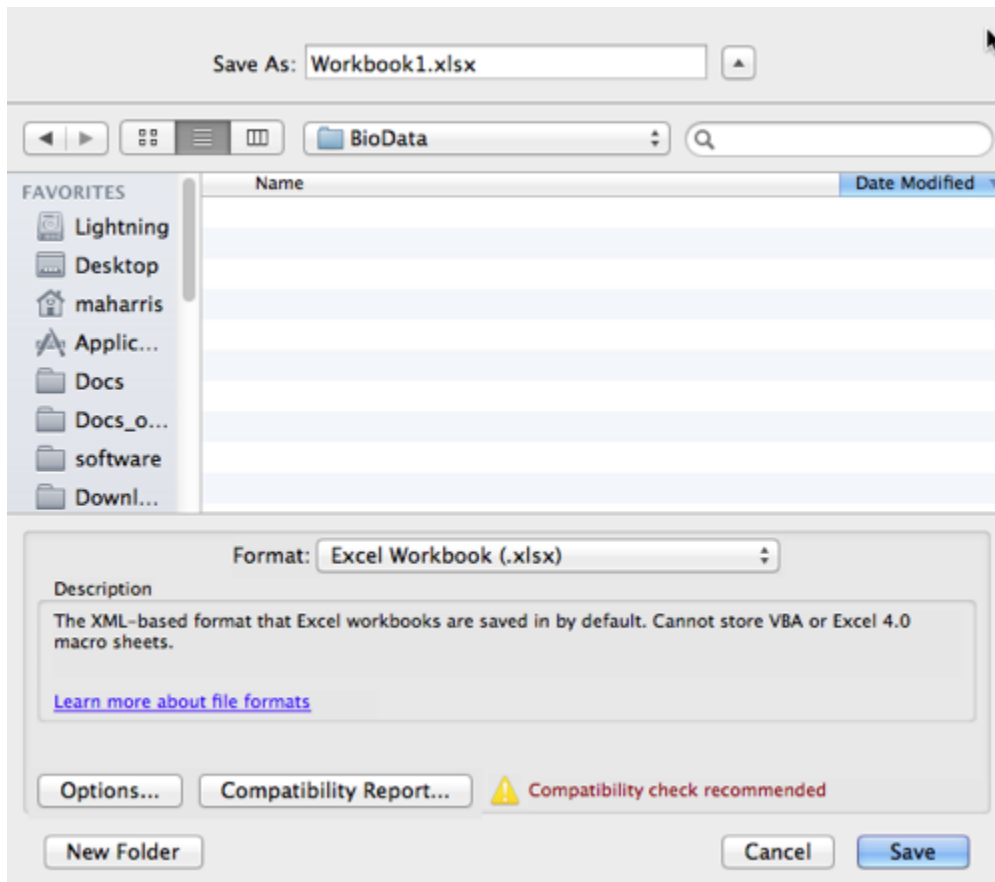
Save As: Workbook1.xlsx

BioData

FAVORITES
Lightning
Desktop
maharris
Applic...
Docs
Docs_o...
software
Downl...

Name
Date Modified

Format: Excel Workbook (.xlsx)

Description
The XML-based format that Excel workbooks are saved in by default. Cannot store VBA or Excel 4.0 macro sheets.

Learn more about file formats

Options...
Compatibility Report...
Compatibility check recommended

New Folder
Cancel
Save